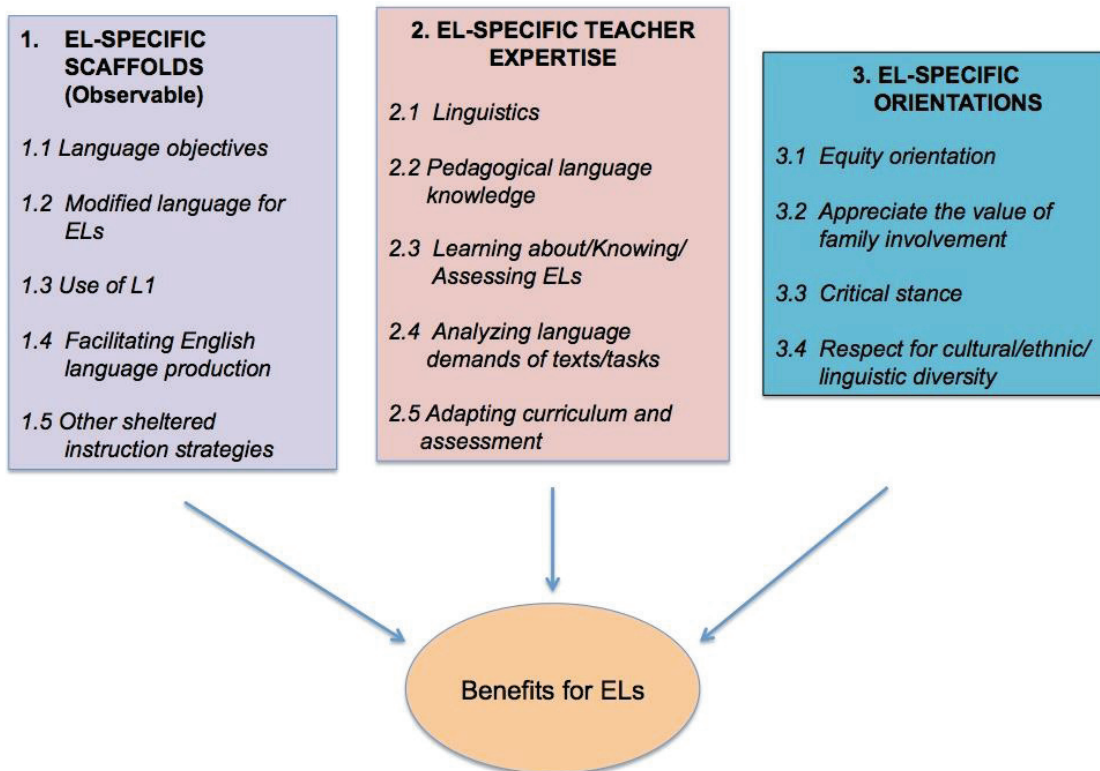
1. EL-SPECIFIC SCAFFOLDS (Observable)

1.1 Language objectives

1.2 Modified language for ELs

1.3 Use of L1

1.4 Facilitating English language production

1.5 Other sheltered instruction strategies

2. EL-SPECIFIC TEACHER EXPERTISE

2.1 Linguistics

2.2 Pedagogical language knowledge

2.3 Learning about/Knowing/ Assessing ELs

2.4 Analyzing language demands of texts/tasks

2.5 Adapting curriculum and assessment

3. EL-SPECIFIC ORIENTATIONS

3.1 Equity orientation

3.2 Appreciate the value of family involvement

3.3 Critical stance

3.4 Respect for cultural/ethnic/ linguistic diversity

Benefits for ELs